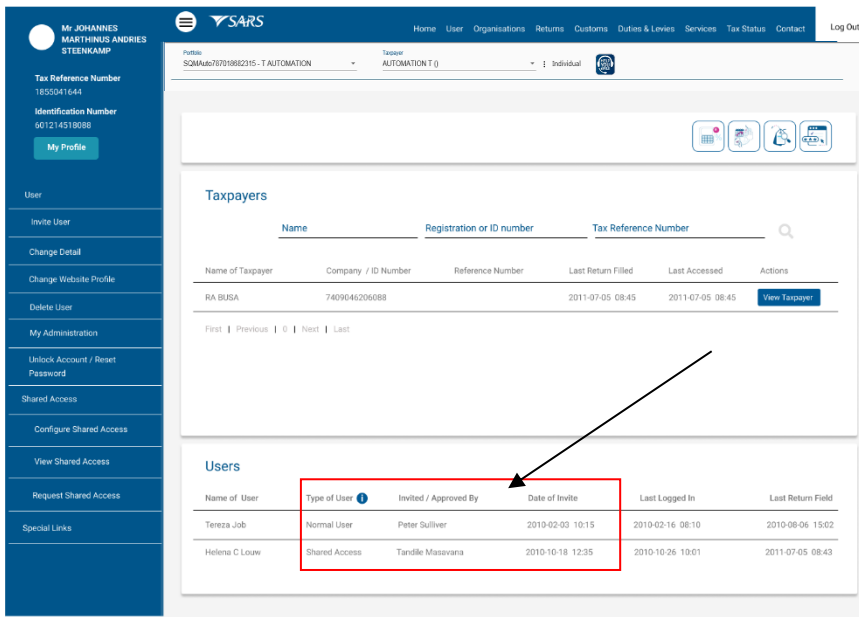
Mr JOHANNES MARTHINUS ANDRIES STEENKAMP

Tax Reference Number
1855041644

Identification Number
601214518088

My Profile

User

Invite User

Change Detail

Change Website Profile

Delete User

My Administration

Unlock Account / Reset Password

Shared Access

Configure Shared Access

View Shared Access

Request Shared Access

Special Links

SARS

Home User Organisations Returns Customs Duties & Levies Services Tax Status Contact

Log Out

Portfolio
SQMAuto767018682315 - T AUTOMATION

Taxpayer
AUTOMATION T ()

Individual

Taxpayers

Name

Registration or ID number

Tax Reference Number

| Name of Taxpayer | Company / ID Number | Reference Number | Last Return Filled | Last Accessed | Actions |
|---|---|---|---|---|---|
| RA BUSA | 7409046206088 | | 2011-07-05 08:45 | 2011-07-05 08:45 | View Taxpayer |

First | Previous | 0 | Next | Last

Users

| Name of User | Type of User | Invited / Approved By | Date of Invite | Last Logged In | Last Return Field |
|---|---|---|---|---|---|
| Tereza Job | Normal User | Peter Sulliver | 2010-02-03 10:15 | 2010-02-16 08:10 | 2010-08-06 15:02 |
| Helena C Louw | Shared Access | Tandile Masavana | 2010-10-18 12:35 | 2010-10-26 10:01 | 2011-07-05 08:43 |